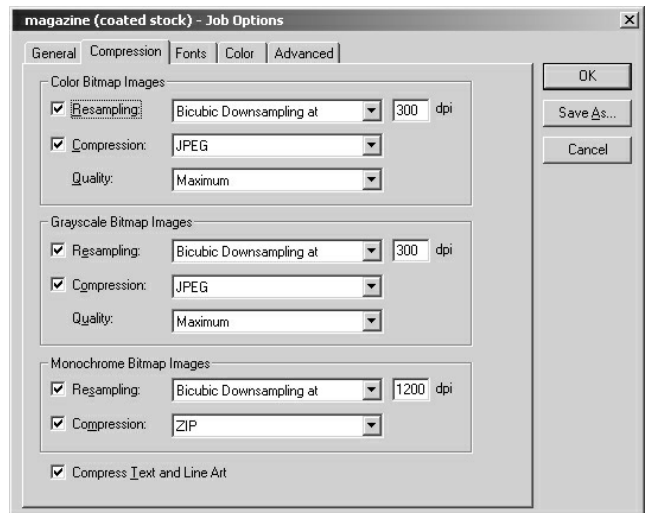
magazine (coated stock) - Job Options

General | Compression | Fonts | Color | Advanced

Color Bitmap Images
☑ Resampling: Bicubic Downsampling at 300 dpi
☑ Compression: JPEG
Quality: Maximum

Grayscale Bitmap Images
☑ Resampling: Bicubic Downsampling at 300 dpi
☑ Compression: JPEG
Quality: Maximum

Monochrome Bitmap Images
☑ Resampling: Bicubic Downsampling at 1200 dpi
☑ Compression: ZIP

☑ Compress Text and Line Art

OK
Save As...
Cancel